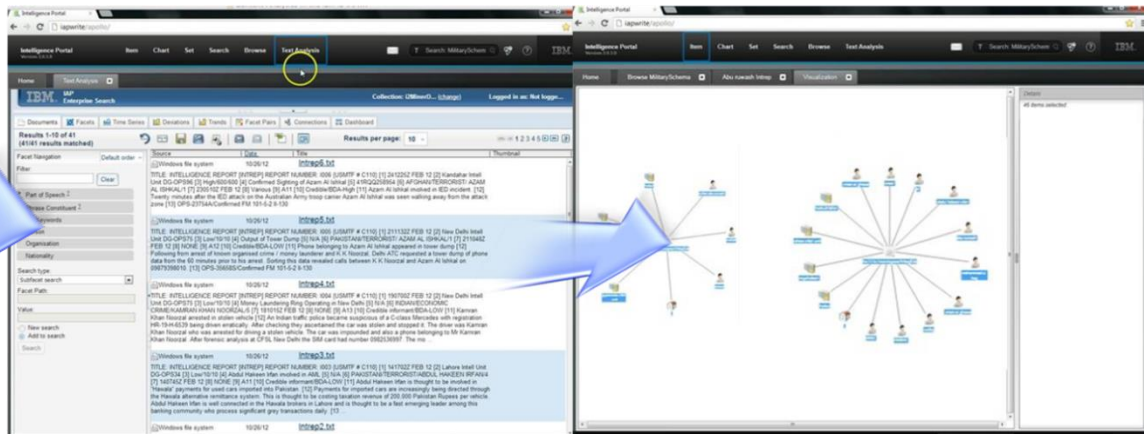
Intelligence Portal
iapwrite/apollo/

Intelligence Portal
Item Chart Set Search Browse Text Analysis
Search: MilitarySchem
IBM

Home Text Analysis

IBM. IAP Enterprise Search
Collection: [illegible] (change) Logged in as: Not logge...

Documents Facets Time Series Deviations Trends Facet Pairs Connections Dashboard

Results 1-10 of 41 (41/41 results matched)
Results per page: 10
1 2 3 4 5

Facet Navigation Default order
Filter
Clear
Part of Speech
Phrase Constituent
Keywords
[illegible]
Organization
Nationality
Search type
Subfacet search
Facet Path
Value
New search
Add to search
Search

Source Date Title Thumbnail

Windows file system 10/26/12 Intrep6.txt
TITLE: INTELLIGENCE REPORT [INTREP] REPORT NUMBER: I006 [USMTF # C110] [1] 241225Z FEB 12 [2] Kandahar Intell Unit DG-OPS96 [3] High/600/600 [4] Confirmed Sighting of Azam Al Ishhal [5] 41RQQ258564 [6] AFGHAN/TERRORIST/ AZAM AL ISHHAL/1 [7] 230510Z FEB 12 [8] Various [9] A11 [10] Credible/BDA-High [11] Azam Al Ishhal involved in IED incident. [12] Twenty minutes after the IED attack on the Australian Army troop carrier Azam Al Ishhal was seen walking away from the attack zone [13] OPS-23754A/Confirmed FM 101-5-2 8-130

Windows file system 10/26/12 Intrep5.txt
TITLE: INTELLIGENCE REPORT [INTREP] REPORT NUMBER: I005 [USMTF # C110] [1] 211132Z FEB 12 [2] New Delhi Intell Unit DG-OPS75 [3] Low/10/10 [4] Output of Tower Dump [5] N/A [6] PAKISTANI/TERRORIST/ AZAM AL ISHHAL/1 [7] 211048Z FEB 12 [8] NONE [9] A12 [10] Credible/BDA-LOW [11] Phone belonging to Azam Al Ishhal appeared in tower dump [12] Following from arrest of known organised crime / money launderer and K K Noorzal, Delhi ATC requested a tower dump of phone data from the 60 minutes prior to his arrest. Sorting this data revealed calls between K K Noorzal and Azam Al Ishhal on 09879398010. [13] OPS-35658S/Confirmed FM 101-5-2 8-130

Windows file system 10/26/12 Intrep4.txt
TITLE: INTELLIGENCE REPORT [INTREP] REPORT NUMBER: I004 [USMTF # C110] [1] 190700Z FEB 12 [2] New Delhi Intell Unit DG-OPS75 [3] Low/10/10 [4] Money Laundering Ring Operating in New Delhi [5] N/A [6] INDIAN/ECONOMIC CRIME/KAMRAN KHAN NOORZAL/5 [7] 181010Z FEB 12 [8] NONE [9] A13 [10] Credible informant/BDA-LOW [11] Kamran Khan Noorzal arrested in stolen vehicle [12] An Indian traffic police became suspicious of a C-class Mercedes with registration HR-19-H-6539 being driven erratically. After checking they ascertained the car was stolen and stopped it. The driver was Kamran Khan Noorzal who was arrested for driving a stolen vehicle. The car was impounded and also a phone belonging to Mr Kamran Khan Noorzal. After forensic analysis at CFSL New Delhi the SIM card had number 0982036897. The mo...

Windows file system 10/26/12 Intrep3.txt
TITLE: INTELLIGENCE REPORT [INTREP] REPORT NUMBER: I003 [USMTF # C110] [1] 141702Z FEB 12 [2] Lahore Intell Unit DG-OPS34 [3] Low/10/10 [4] Abdul Hakeem Irfan involved in AML [5] N/A [6] PAKISTANI/TERRORIST/ABDUL HAKEEN IRFAN/4 [7] 140745Z FEB 12 [8] NONE [9] A11 [10] Credible informant/BDA-LOW [11] Abdul Hakeem Irfan is thought to be involved in "Havala" payments for used cars imported into Pakistan. [12] Payments for imported cars are increasingly being directed through the Havala alternative remittance system. This is thought to be costing taxation revenue of 200,000 Pakistan Rupees per vehicle. Abdul Hakeem Irfan is well connected in the Havala brokers in Lahore and is thought to be a fast emerging leader among this banking community who process significant grey transactions daily. [13 ...

Windows file system 10/26/12 Intrep2.txt

Intelligence Portal
iapwrite/apollo/
Intelligence Portal
Item Chart Set Search Browse Text Analysis
Search: MilitarySchem
IBM
Home Browse MilitarySchema Abu ruwash Intrep Visualization
Details
45 items selected